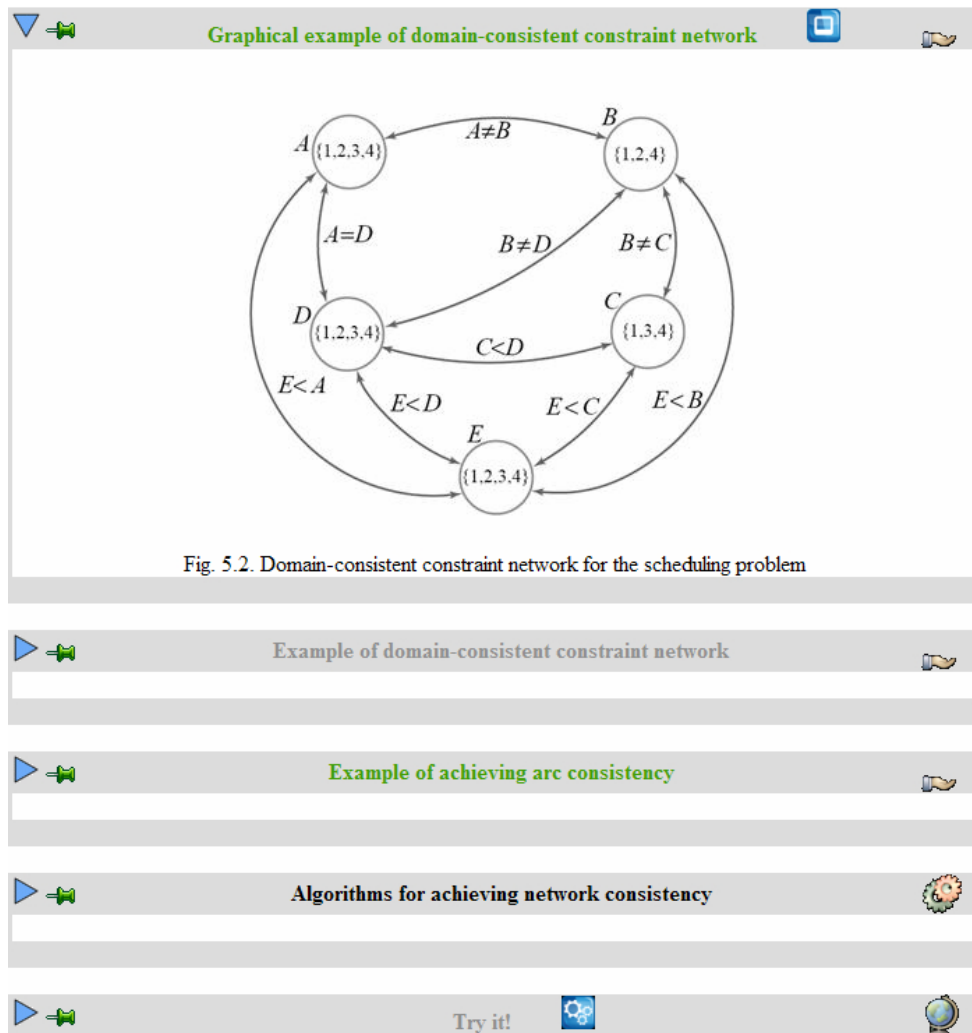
Graphical example of domain-consistent constraint network

$A$ {1,2,3,4}
$B$ {1,2,4}
$D$ {1,2,3,4}
$C$ {1,3,4}
$E$ {1,2,3,4}

$A \neq B$
$A = D$
$B \neq D$
$B \neq C$
$C < D$
$E < A$
$E < D$
$E < C$
$E < B$

Fig. 5.2. Domain-consistent constraint network for the scheduling problem

Example of domain-consistent constraint network

Example of achieving arc consistency

Algorithms for achieving network consistency

Try it!